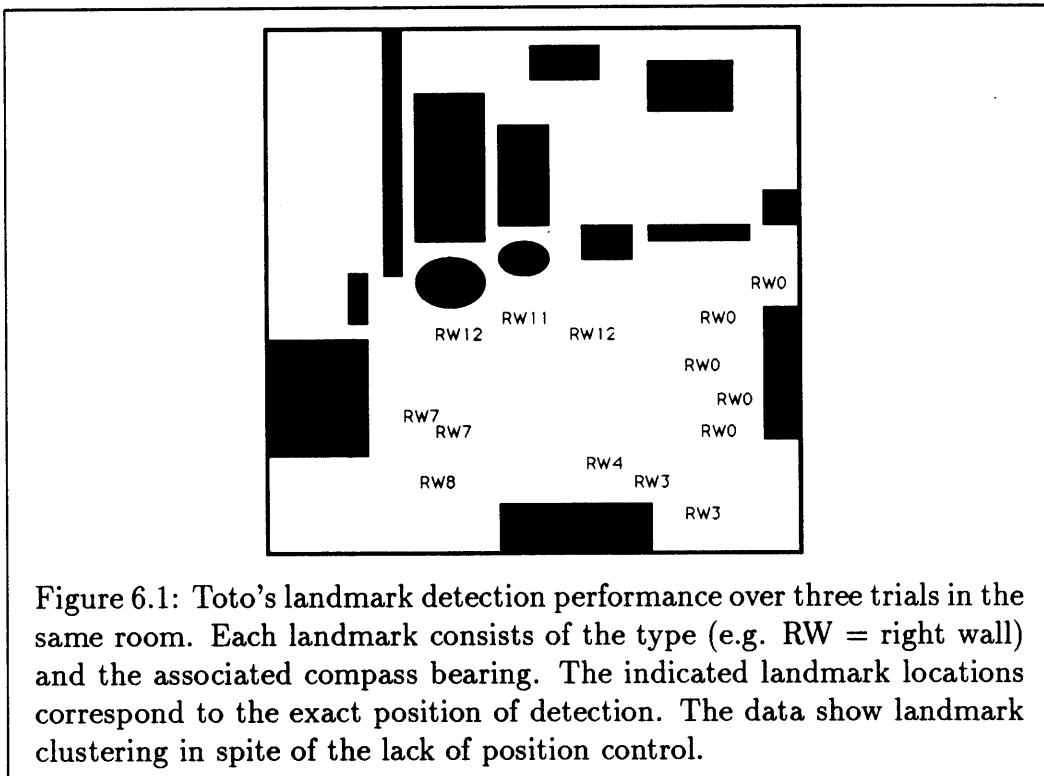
RW0
RW12
RW11
RW12
RW0
RW0
RW0
RW7
RW7
RW0
RW4
RW8
RW3
RW3

Figure 6.1: Toto's landmark detection performance over three trials in the same room. Each landmark consists of the type (e.g. RW = right wall) and the associated compass bearing. The indicated landmark locations correspond to the exact position of detection. The data show landmark clustering in spite of the lack of position control.